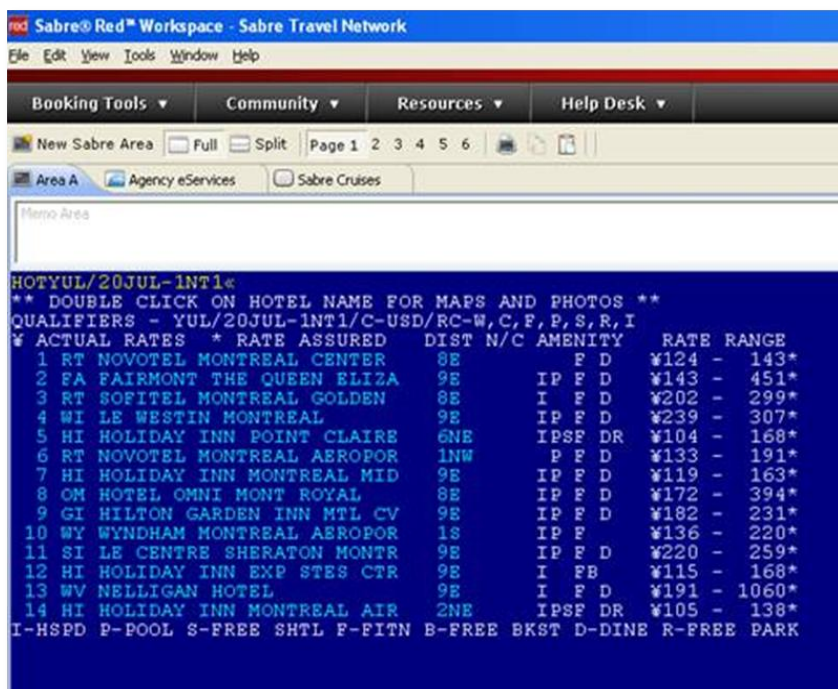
Sabre® Red™ Workspace - Sabre Travel Network

File Edit View Tools Window Help

Booking Tools ▾ Community ▾ Resources ▾ Help Desk ▾

New Sabre Area Full Split Page 1 2 3 4 5 6

Area A Agency eServices Sabre Cruises

Memo Area

HOTYUL/20JUL-1NT1«
** DOUBLE CLICK ON HOTEL NAME FOR MAPS AND PHOTOS **
QUALIFIERS - YUL/20JUL-1NT1/C-USD/RC-W,C,F,P,S,R,I
¥ ACTUAL RATES * RATE ASSURED DIST N/C AMENITY RATE RANGE
1 RT NOVOTEL MONTREAL CENTER 8E F D ¥124 - 143*
2 FA FAIRMONT THE QUEEN ELIZA 9E IP F D ¥143 - 451*
3 RT SOFITEL MONTREAL GOLDEN 8E I F D ¥202 - 299*
4 WI LE WESTIN MONTREAL 9E IP F D ¥239 - 307*
5 HI HOLIDAY INN POINT CLAIRE 6NE IPSF DR ¥104 - 168*
6 RT NOVOTEL MONTREAL AEROPOR 1NW P F D ¥133 - 191*
7 HI HOLIDAY INN MONTREAL MID 9E IP F D ¥119 - 163*
8 OM HOTEL OMNI MONT ROYAL 8E IP F D ¥172 - 394*
9 GI HILTON GARDEN INN MTL CV 9E IP F D ¥182 - 231*
10 WY WYNDHAM MONTREAL AEROPOR 1S IP F ¥136 - 220*
11 SI LE CENTRE SHERATON MONTR 9E IP F D ¥220 - 259*
12 HI HOLIDAY INN EXP STES CTR 9E I FB ¥115 - 168*
13 WV NELLIGAN HOTEL 9E I F D ¥191 - 1060*
14 HI HOLIDAY INN MONTREAL AIR 2NE IPSF DR ¥105 - 138*
I-HSPD P-POOL S-FREE SHTL F-FITN B-FREE BKST D-DINE R-FREE PARK